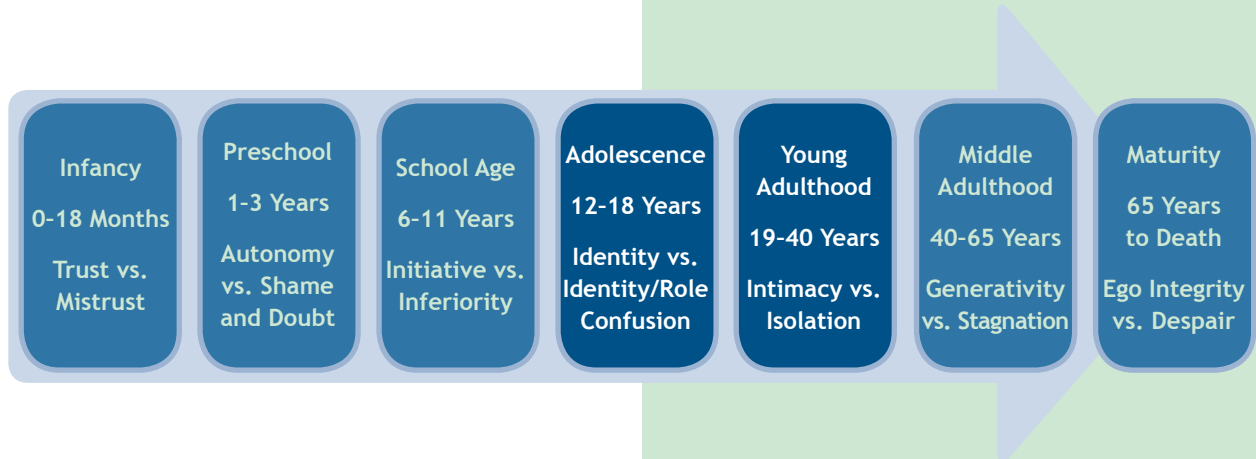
Infancy

0-18 Months

Trust vs. Mistrust

Preschool

1-3 Years

Autonomy vs. Shame and Doubt

School Age

6-11 Years

Initiative vs. Inferiority

Adolescence

12-18 Years

Identity vs. Identity/Role Confusion

Young Adulthood

19-40 Years

Intimacy vs. Isolation

Middle Adulthood

40-65 Years

Generativity vs. Stagnation

Maturity

65 Years to Death

Ego Integrity vs. Despair